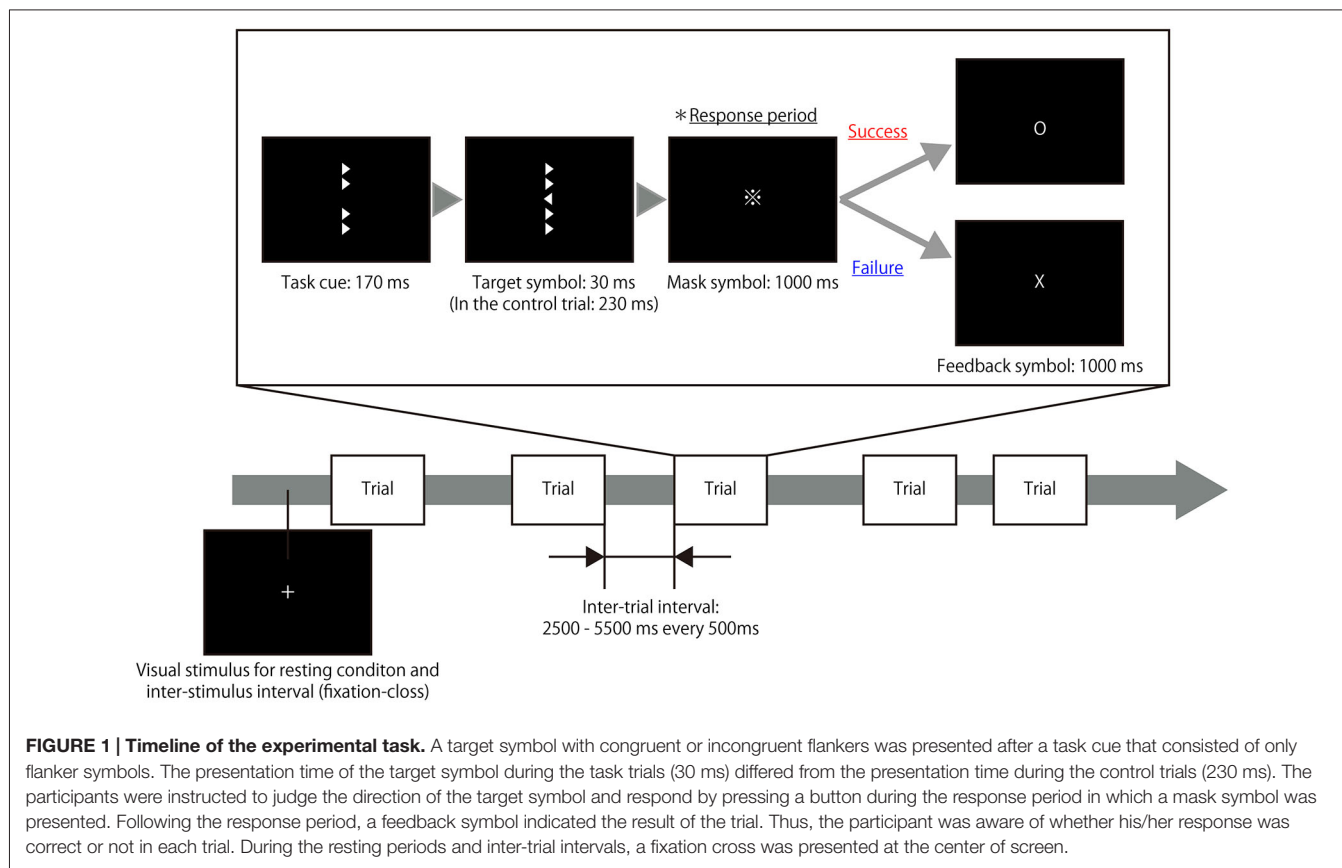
＊Response period

Success

O

Failure

X

Task cue: 170 ms

Target symbol: 30 ms
(In the control trial: 230 ms)

※

Mask symbol: 1000 ms

Feedback symbol: 1000 ms

Trial

Trial

Trial

Trial

Trial

+

Inter-trial interval:
2500 - 5500 ms every 500ms

Visual stimulus for resting conditon and inter-stimulus interval (fixation-closs)

**FIGURE 1 | Timeline of the experimental task.** A target symbol with congruent or incongruent flankers was presented after a task cue that consisted of only flanker symbols. The presentation time of the target symbol during the task trials (30 ms) differed from the presentation time during the control trials (230 ms). The participants were instructed to judge the direction of the target symbol and respond by pressing a button during the response period in which a mask symbol was presented. Following the response period, a feedback symbol indicated the result of the trial. Thus, the participant was aware of whether his/her response was correct or not in each trial. During the resting periods and inter-trial intervals, a fixation cross was presented at the center of screen.